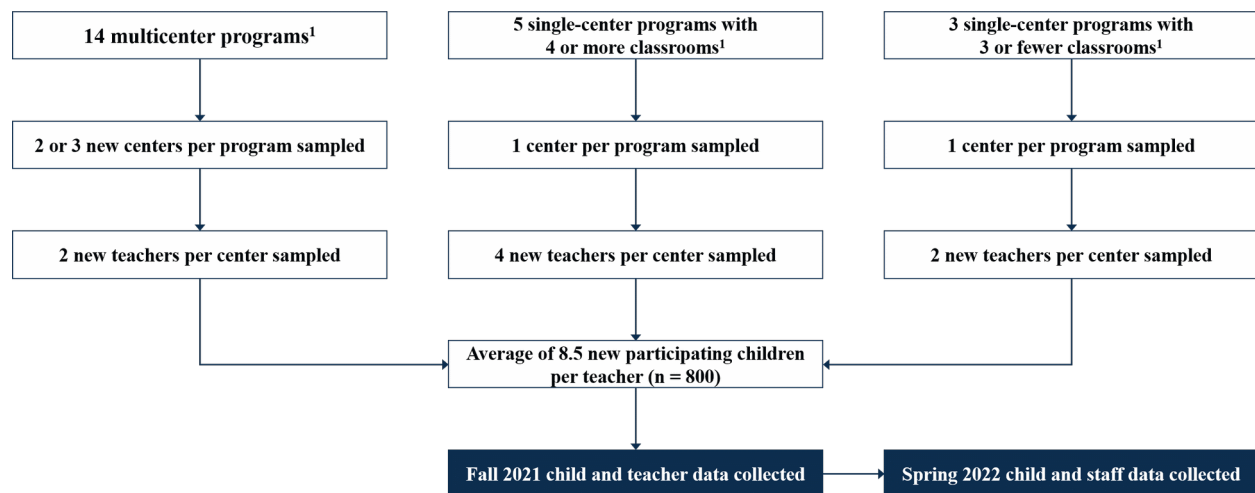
14 multicenter programs$^1$

5 single-center programs with 4 or more classrooms$^1$

3 single-center programs with 3 or fewer classrooms$^1$

2 or 3 new centers per program sampled

1 center per program sampled

1 center per program sampled

2 new teachers per center sampled

4 new teachers per center sampled

2 new teachers per center sampled

Average of 8.5 new participating children per teacher (n = 800)

Fall 2021 child and teacher data collected

Spring 2022 child and staff data collected